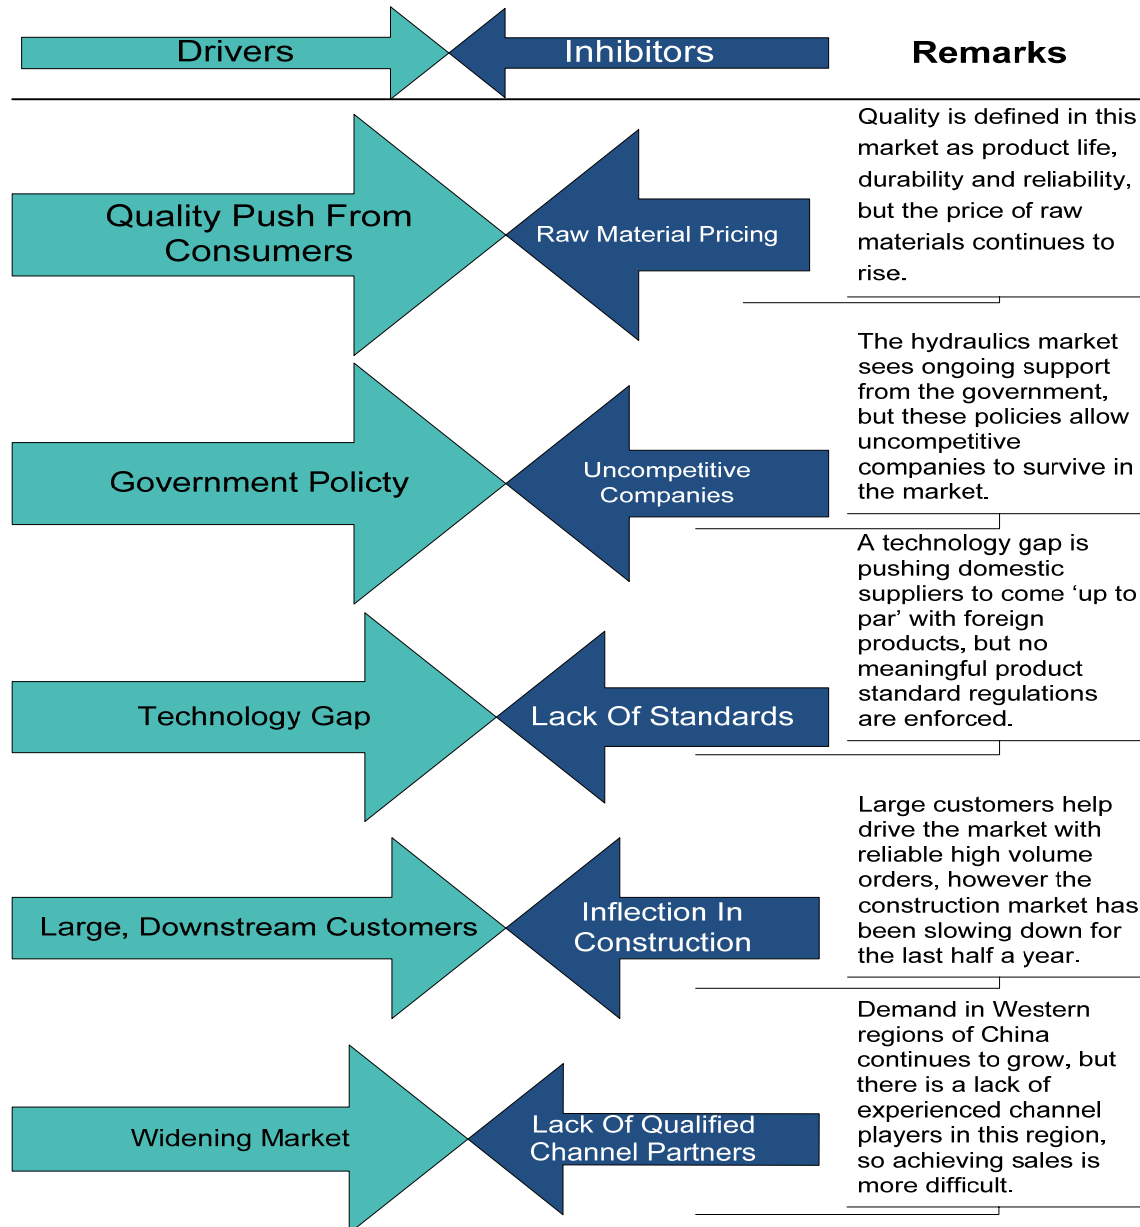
Drivers

Inhibitors

Remarks

Quality Push From Consumers

Raw Material Pricing

Quality is defined in this market as product life, durability and reliability, but the price of raw materials continues to rise.

Government Policty

Uncompetitive Companies

The hydraulics market sees ongoing support from the government, but these policies allow uncompetitive companies to survive in the market.

Technology Gap

Lack Of Standards

A technology gap is pushing domestic suppliers to come ‘up to par’ with foreign products, but no meaningful product standard regulations are enforced.

Large, Downstream Customers

Inflection In Construction

Large customers help drive the market with reliable high volume orders, however the construction market has been slowing down for the last half a year.

Widening Market

Lack Of Qualified Channel Partners

Demand in Western regions of China continues to grow, but there is a lack of experienced channel players in this region, so achieving sales is more difficult.